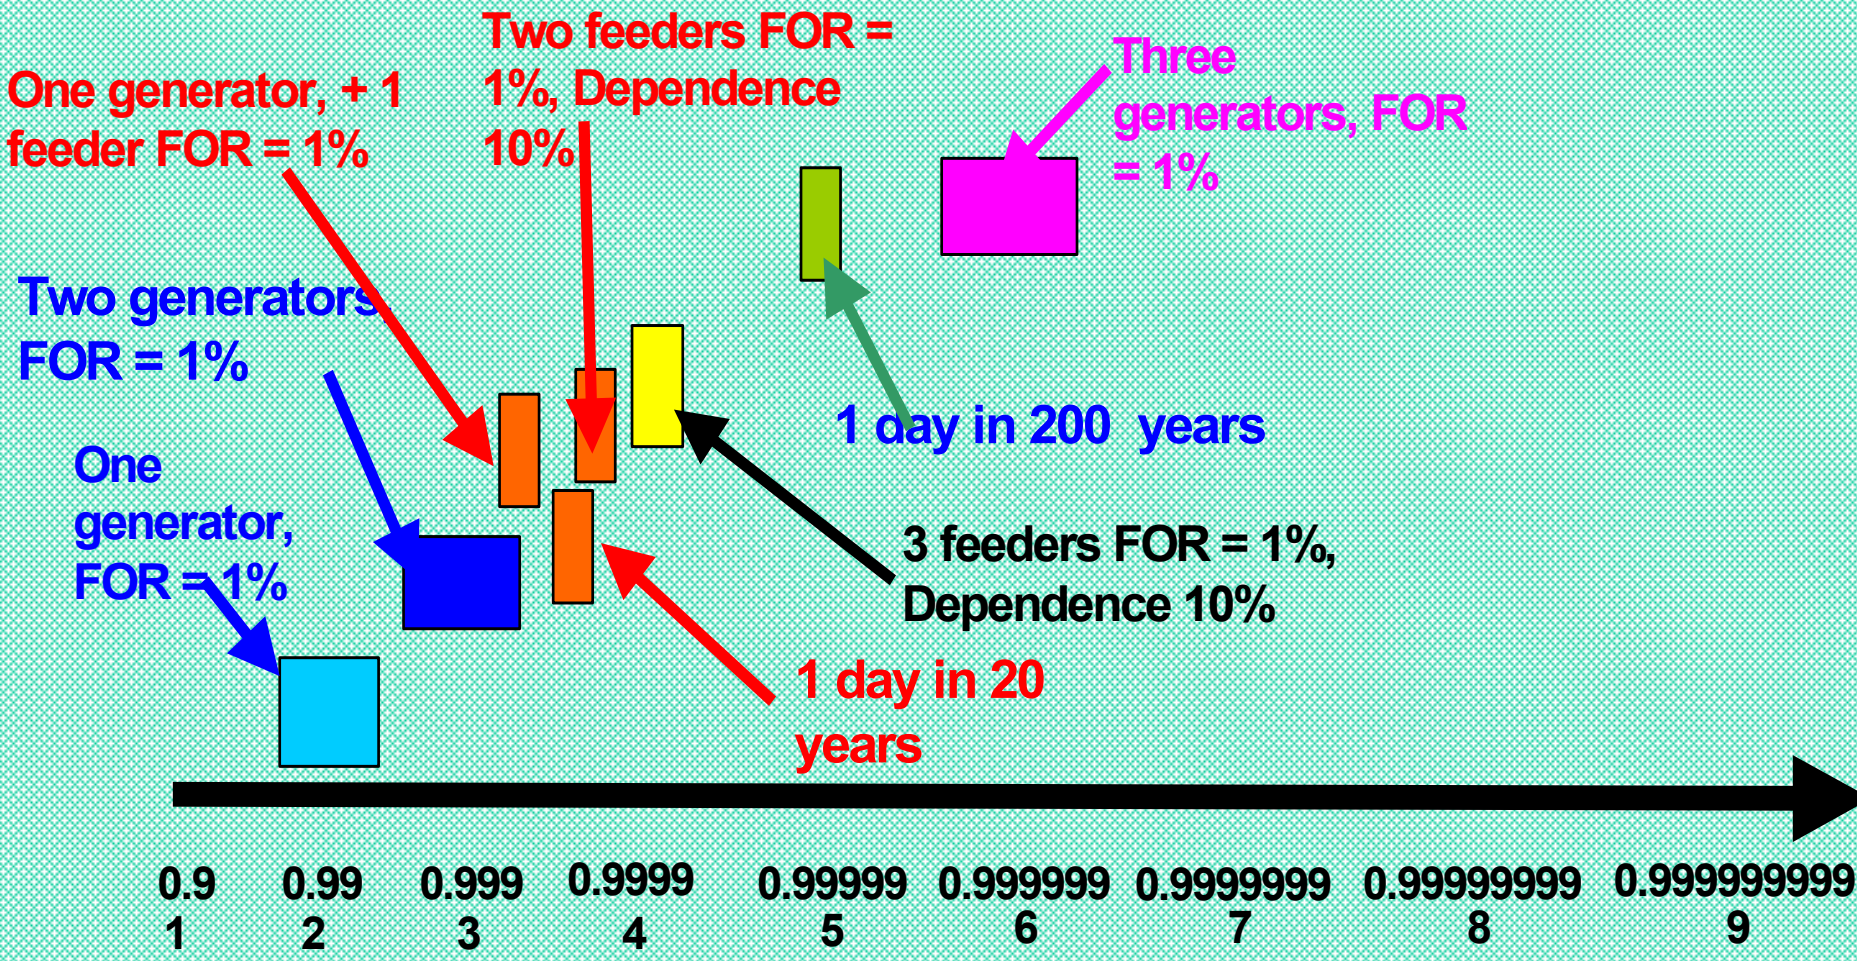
Two feeders FOR = 1%, Dependence 10%

One generator, + 1 feeder FOR = 1%

Three generators, FOR = 1%

Two generators FOR = 1%

One generator, FOR = 1%

1 day in 200 years

3 feeders FOR = 1%, Dependence 10%

1 day in 20 years

0.9
1

0.99
2

0.999
3

0.9999
4

0.99999
5

0.999999
6

0.9999999
7

0.99999999
8

0.999999999
9